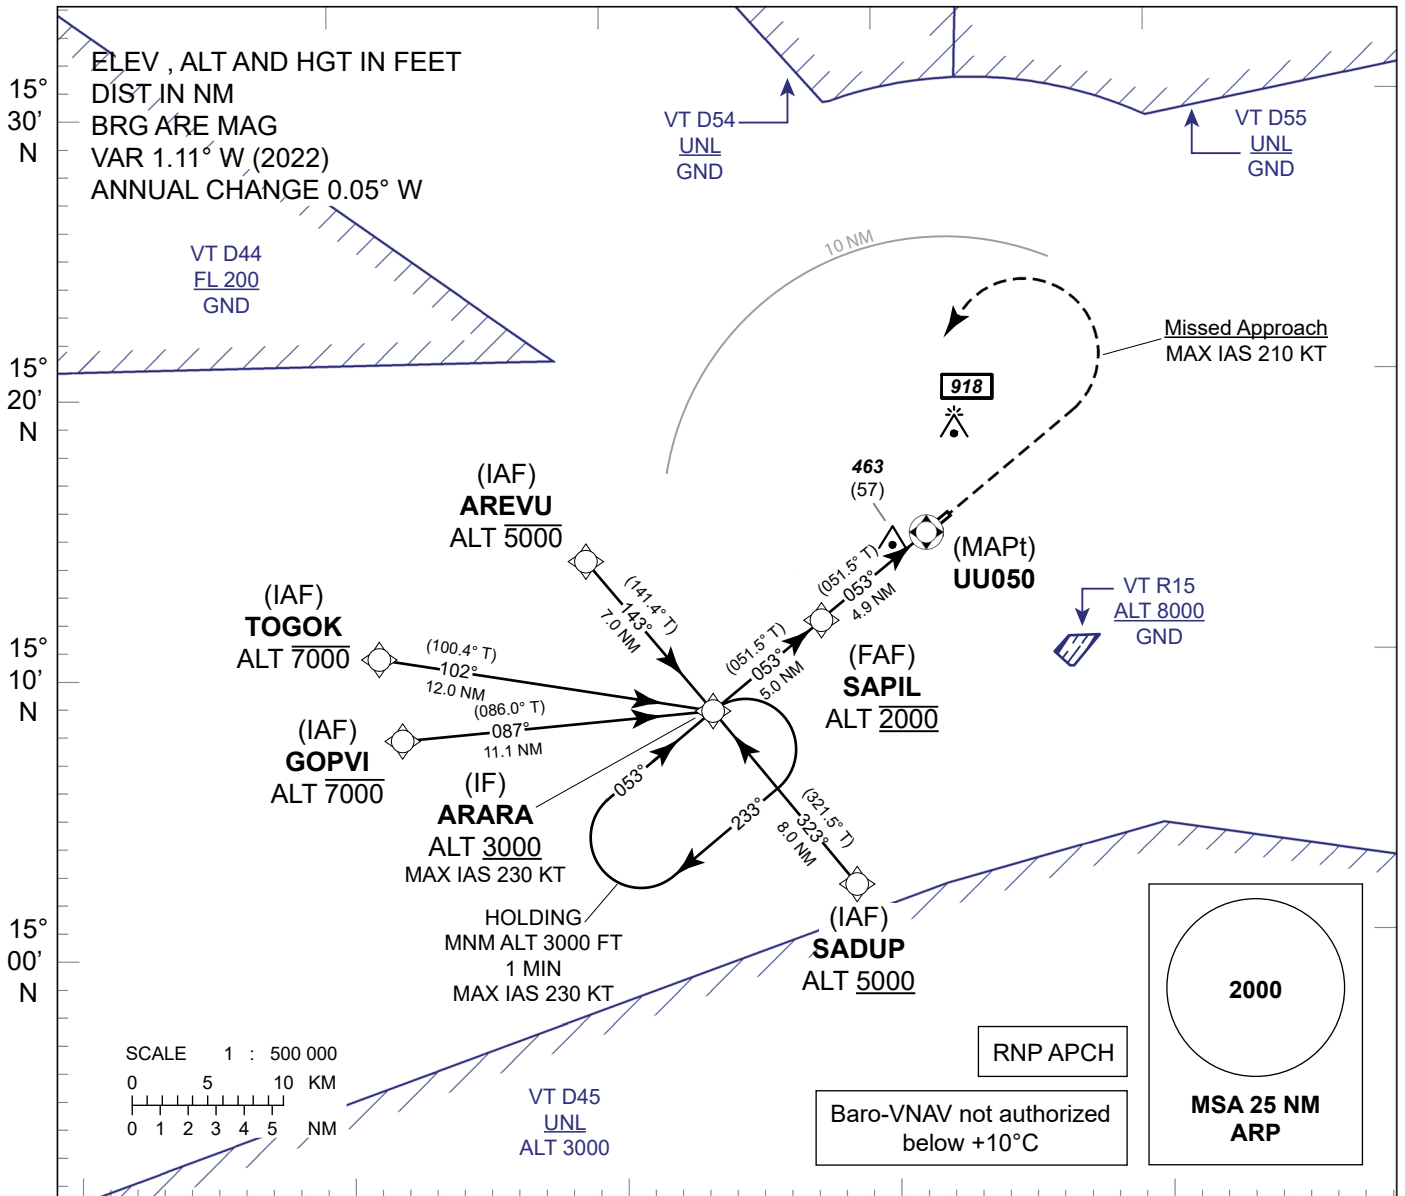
ELEV , ALT AND HGT IN FEET
DIST IN NM
BRG ARE MAG
VAR 1.11° W (2022)
ANNUAL CHANGE 0.05° W

15° 30' N

VT D54
UNL
GND

VT D55
UNL
GND

VT D44
FL 200
GND

10 NM

Missed Approach
MAX IAS 210 KT

918

15° 20' N

463
(57)

(IAF)
AREVU
ALT 5000

(MAPt)
UU050

(051.5° T)
053°
4.9 NM

(141.4° T)
143°
7.0 NM

VT R15
ALT 8000
GND

(IAF)
TOGOK
ALT 7000

(100.4° T)
102°
12.0 NM

(051.5° T)
053°
5.0 NM

(FAF)
SAPIL
ALT 2000

15° 10' N

(086.0° T)
087°
11.1 NM

(IAF)
GOPVI
ALT 7000

(IF)
ARARA
ALT 3000
MAX IAS 230 KT

053°

233°

(321.5° T)
323°
8.0 NM

HOLDING
MNM ALT 3000 FT
1 MIN
MAX IAS 230 KT

(IAF)
SADUP
ALT 5000

15° 00' N

2000

SCALE 1 : 500 000
0 5 10 KM
0 1 2 3 4 5 NM

RNP APCH

VT D45
UNL
ALT 3000

Baro-VNAV not authorized below +10°C

MSA 25 NM
ARP